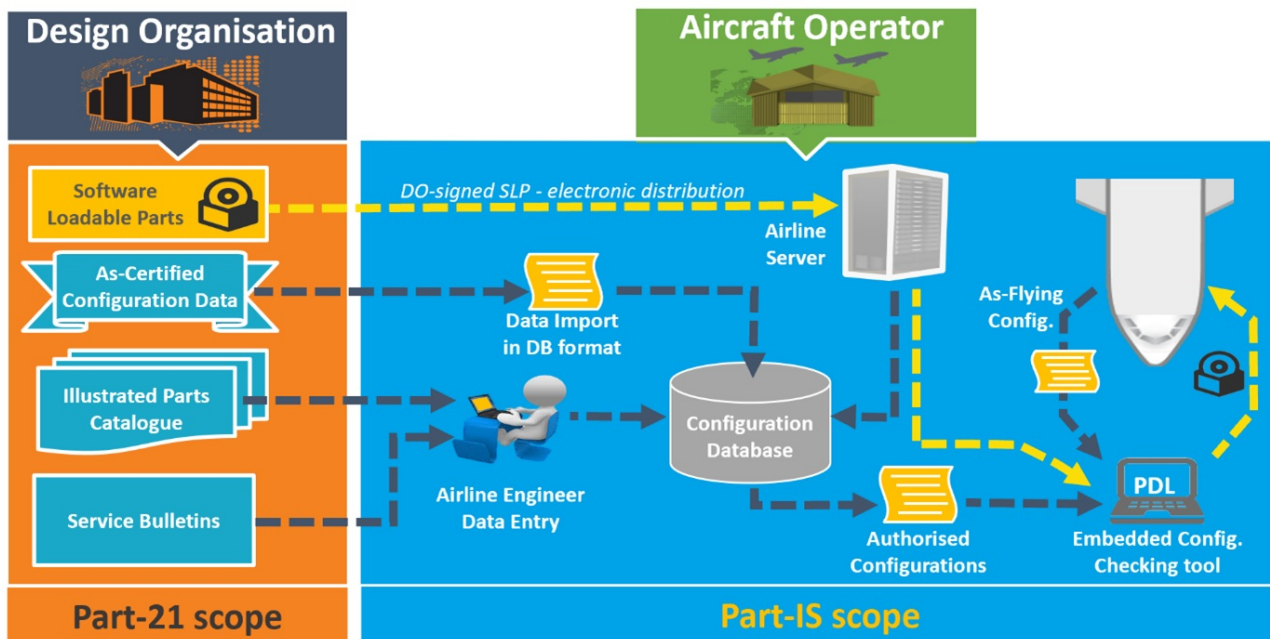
Design Organisation

Aircraft Operator

Software Loadable Parts

DO-signed SLP - electronic distribution

Airline Server

As-Certified Configuration Data

Data Import in DB format

As-Flying Config.

Illustrated Parts Catalogue

Configuration Database

Service Bulletins

Airline Engineer Data Entry

PDL

Authorised Configurations

Embedded Config. Checking tool

Part-21 scope

Part-IS scope